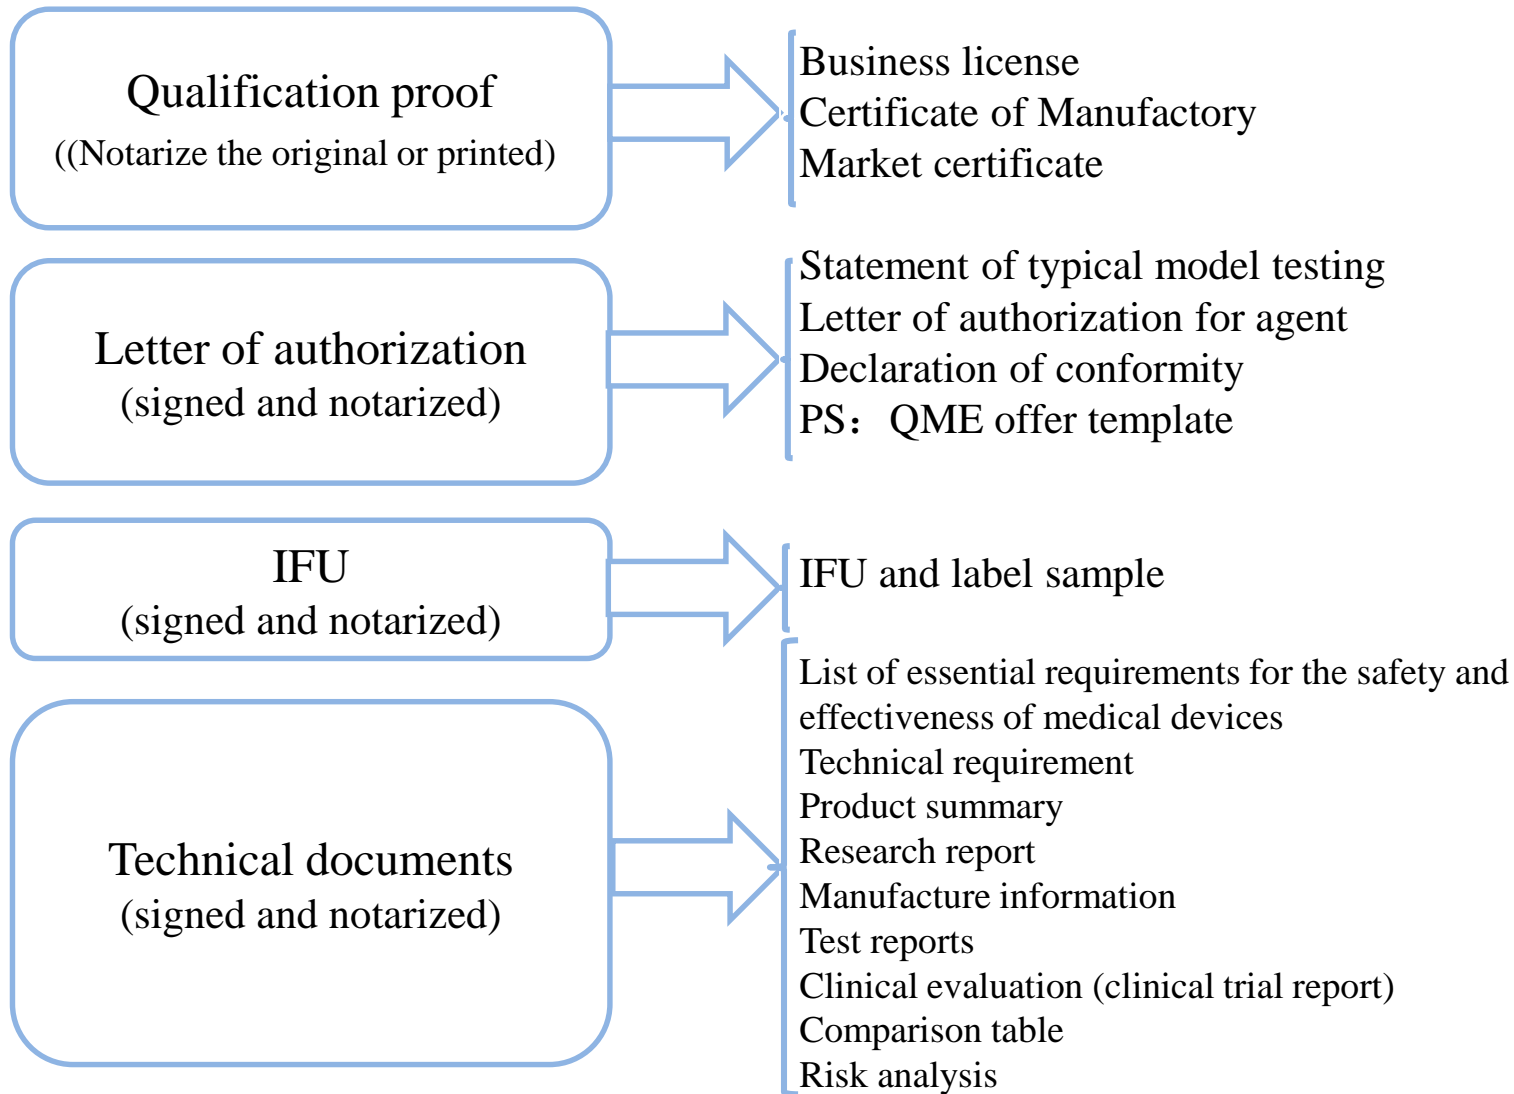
Qualification proof
((Notarize the original or printed)

Business license
Certificate of Manufactory
Market certificate

Letter of authorization
(signed and notarized)

Statement of typical model testing
Letter of authorization for agent
Declaration of conformity
PS：QME offer template

IFU
(signed and notarized)

IFU and label sample

Technical documents
(signed and notarized)

List of essential requirements for the safety and effectiveness of medical devices
Technical requirement
Product summary
Research report
Manufacture information
Test reports
Clinical evaluation (clinical trial report)
Comparison table
Risk analysis